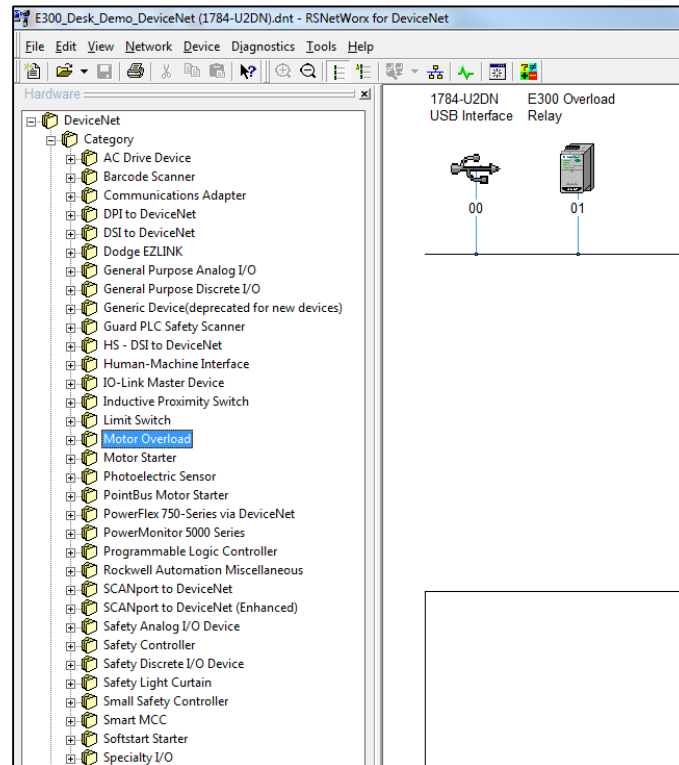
E300_Desk_Demo_DeviceNet (1784-U2DN).dnt - RSNetWorx for DeviceNet

File Edit View Network Device Diagnostics Tools Help

Hardware

DeviceNet
Category
AC Drive Device
Barcode Scanner
Communications Adapter
DPI to DeviceNet
DSI to DeviceNet
Dodge EZLINK
General Purpose Analog I/O
General Purpose Discrete I/O
Generic Device(deprecated for new devices)
Guard PLC Safety Scanner
HS - DSI to DeviceNet
Human-Machine Interface
IO-Link Master Device
Inductive Proximity Switch
Limit Switch
Motor Overload
Motor Starter
Photoelectric Sensor
PointBus Motor Starter
PowerFlex 750-Series via DeviceNet
PowerMonitor 5000 Series
Programmable Logic Controller
Rockwell Automation Miscellaneous
SCANport to DeviceNet
SCANport to DeviceNet (Enhanced)
Safety Analog I/O Device
Safety Controller
Safety Discrete I/O Device
Safety Light Curtain
Small Safety Controller
Smart MCC
Softstart Starter
Specialty I/O

1784-U2DN
USB Interface

E300 Overload
Relay

00

01